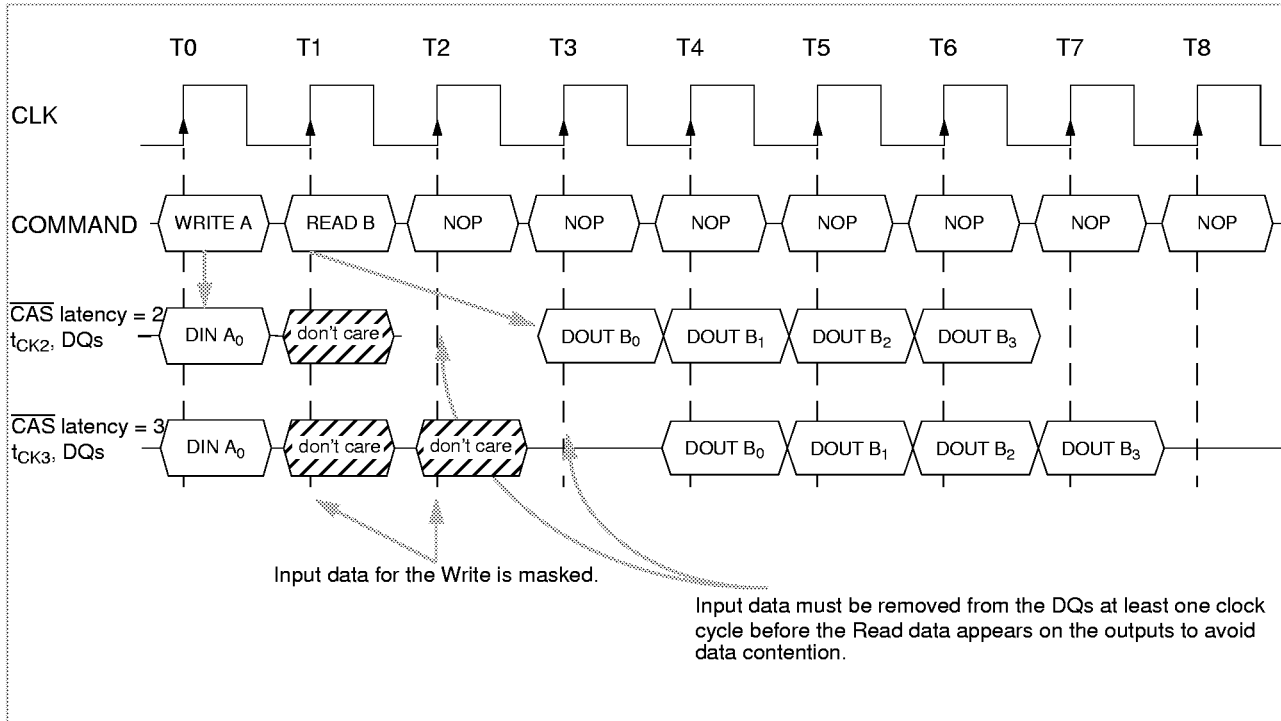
T0 T1 T2 T3 T4 T5 T6 T7 T8

CLK

COMMAND WRITE A READ B NOP NOP NOP NOP NOP NOP NOP

$\overline{CAS}$ latency = 2
$t_{CK2}$, DQs DIN $A_0$ don't care DOUT $B_0$ DOUT $B_1$ DOUT $B_2$ DOUT $B_3$

$\overline{CAS}$ latency = 3
$t_{CK3}$, DQs DIN $A_0$ don't care don't care DOUT $B_0$ DOUT $B_1$ DOUT $B_2$ DOUT $B_3$

Input data for the Write is masked.

Input data must be removed from the DQs at least one clock cycle before the Read data appears on the outputs to avoid data contention.